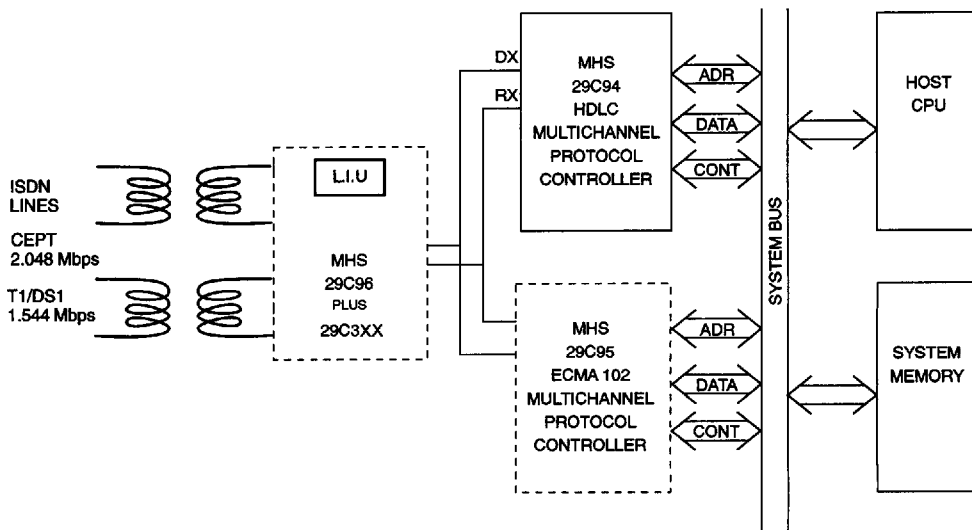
ISDN LINES

CEPT 2.048 Mbps

T1/DS1 1.544 Mbps

L.I.U

MHS 29C96 PLUS 29C3XX

DX

RX

MHS 29C94 HDLC MULTICHANNEL PROTOCOL CONTROLLER

ADR

DATA

CONT

MHS 29C95 ECMA 102 MULTICHANNEL PROTOCOL CONTROLLER

ADR

DATA

CONT

SYSTEM BUS

HOST CPU

SYSTEM MEMORY